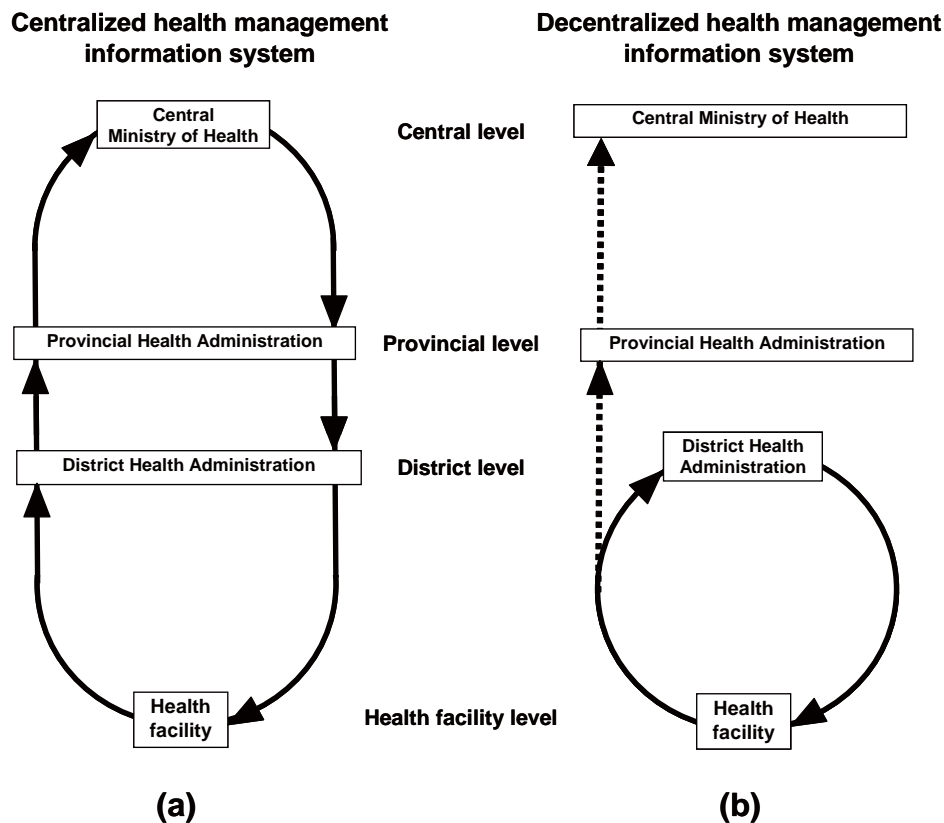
Centralized health management information system

Decentralized health management information system

Central Ministry of Health

Central level

Central Ministry of Health

Provincial Health Administration

Provincial level

Provincial Health Administration

District Health Administration

District level

District Health Administration

Health facility

Health facility level

Health facility

(a)

(b)